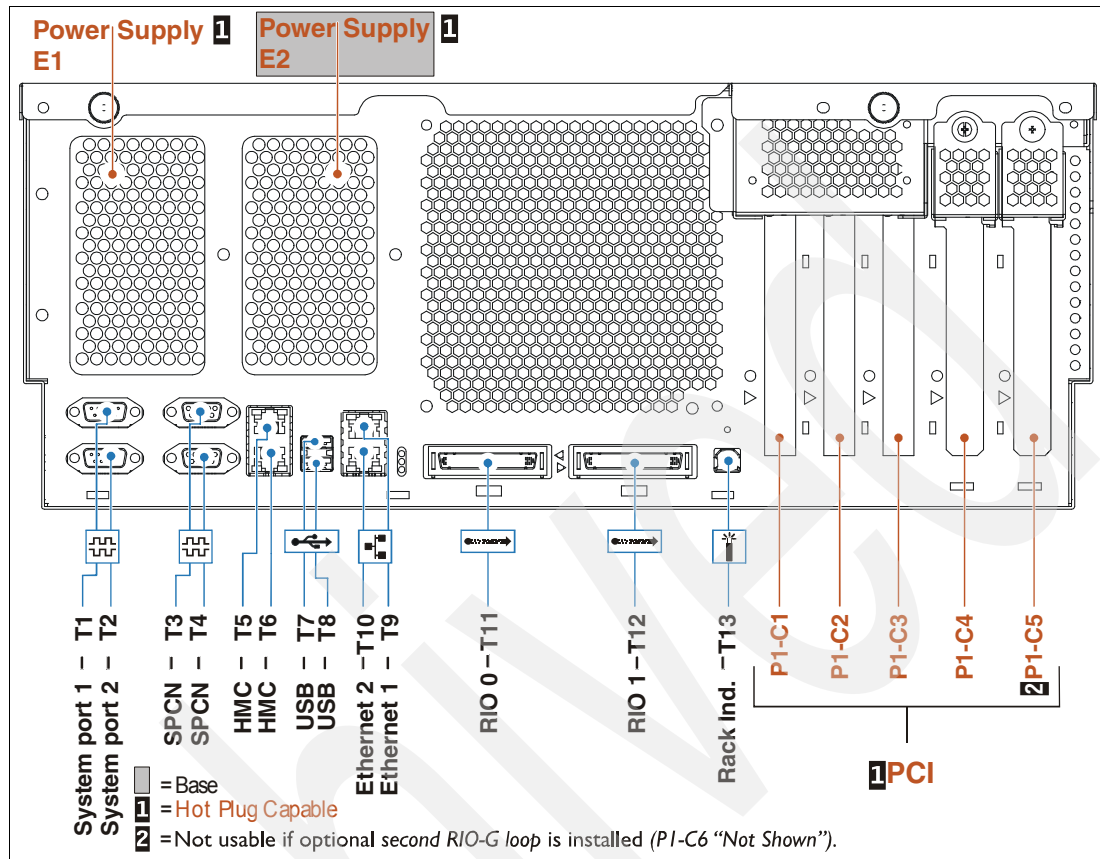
Power Supply 1 E1

Power Supply 1 E2

System port 1 – T1
System port 2 – T2
SPCN – T3
SPCN – T4
HMC – T5
HMC – T6
USB – T7
USB – T8
Ethernet 2 –T10
Ethernet 1 – T9
RIO 0 – T11
RIO 1 – T12
Rack Ind. –T13
P1-C1
P1-C2
P1-C3
P1-C4
P1-C5
2

1PCI

= Base
1 = Hot Plug Capable
2 = Not usable if optional second RIO-G loop is installed (P1-C6 "Not Shown").